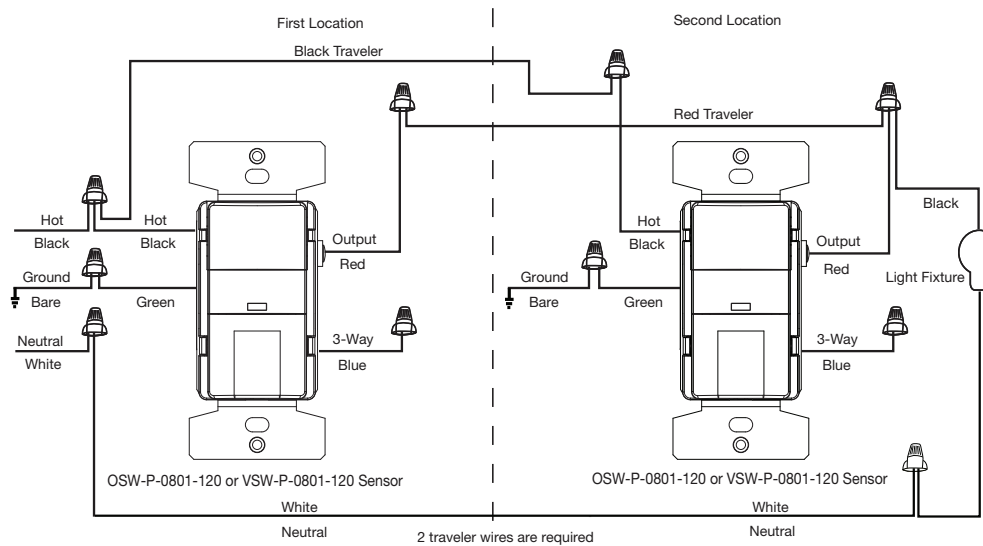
First Location

Second Location

Black Traveler

Red Traveler

Hot
Black

Hot
Black

Output
Red

Ground
Bare

Green

Neutral
White

3-Way
Blue

OSW-P-0801-120 or VSW-P-0801-120 Sensor

Hot
Black

Output
Red

Black

Light Fixture

Ground
Bare

Green

3-Way
Blue

OSW-P-0801-120 or VSW-P-0801-120 Sensor

White
Neutral

2 traveler wires are required

White
Neutral